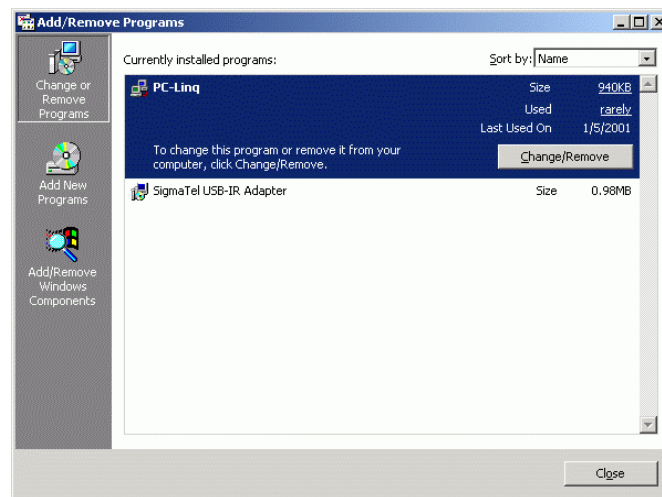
Add/Remove Programs

Change or Remove Programs

Add New Programs

Add/Remove Windows Components

Currently installed programs:

Sort by: Name

PC-Linq

Size 940KB

Used rarely

Last Used On 1/5/2001

To change this program or remove it from your computer, click Change/Remove.

Change/Remove

SigmaTel USB-IR Adapter

Size 0.98MB

Close